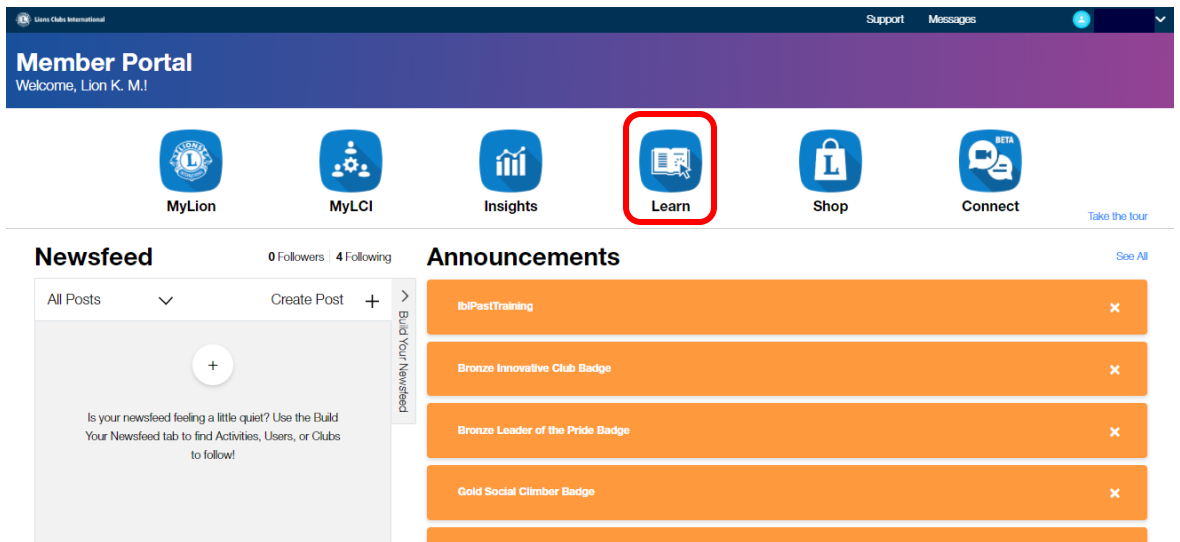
Lions Clubs International

Support Messages

Member Portal
Welcome, Lion K. M.!

MyLion

MyLCI

Insights

Learn

Shop

BETA
Connect

Take the tour

Newsfeed

0 Followers 4 Following

All Posts

Create Post +

Build Your Newsfeed

+

Is your newsfeed feeling a little quiet? Use the Build Your Newsfeed tab to find Activities, Users, or Clubs to follow!

Announcements

See All

lblPastTraining ×

Bronze Innovative Club Badge ×

Bronze Leader of the Pride Badge ×

Gold Social Climber Badge ×